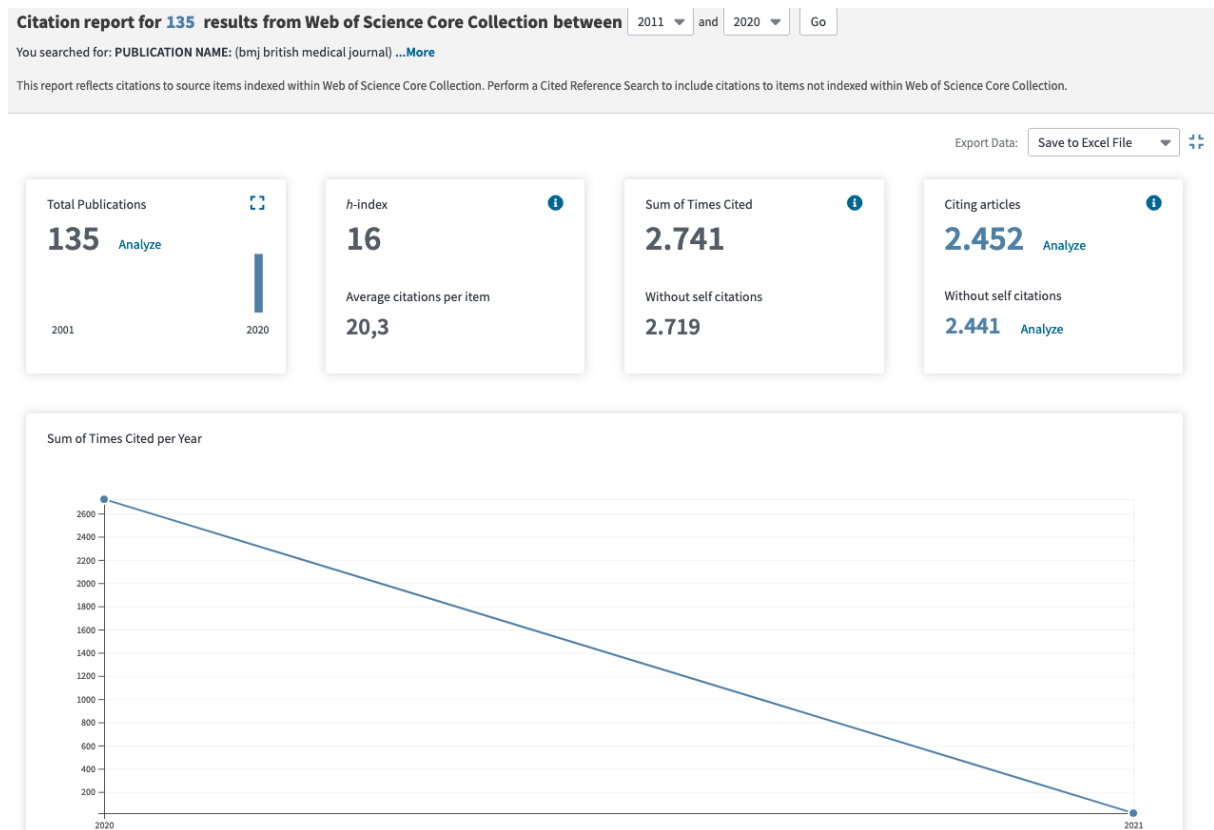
Citation report for 135 results from Web of Science Core Collection between 2011 and 2020 Go

You searched for: PUBLICATION NAME: (bmj british medical journal) ...More

This report reflects citations to source items indexed within Web of Science Core Collection. Perform a Cited Reference Search to include citations to items not indexed within Web of Science Core Collection.

Export Data: Save to Excel File

Total Publications
135 Analyze
2001 2020

h-index
16
Average citations per item
20,3

Sum of Times Cited
2.741
Without self citations
2.719

Citing articles
2.452 Analyze
Without self citations
2.441 Analyze

Sum of Times Cited per Year

2600
2400
2200
2000
1800
1600
1400
1200
1000
800
600
400
200
2020
2021